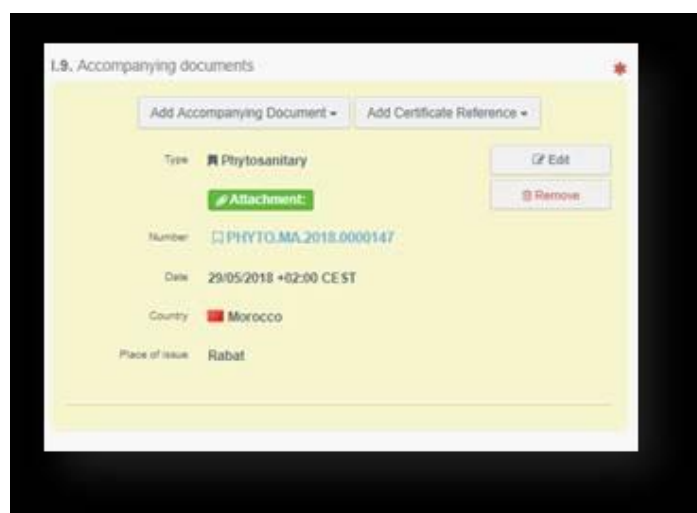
I.9. Accompanying documents

*

Add Accompanying Document ▾

Add Certificate Reference ▾

Type Phytosanitary

Edit

Attachment:

Remove

Number PHYTO.MA.2018.0000147

Date 29/05/2018 +02:00 CEST

Country Morocco

Place of issue Rabat